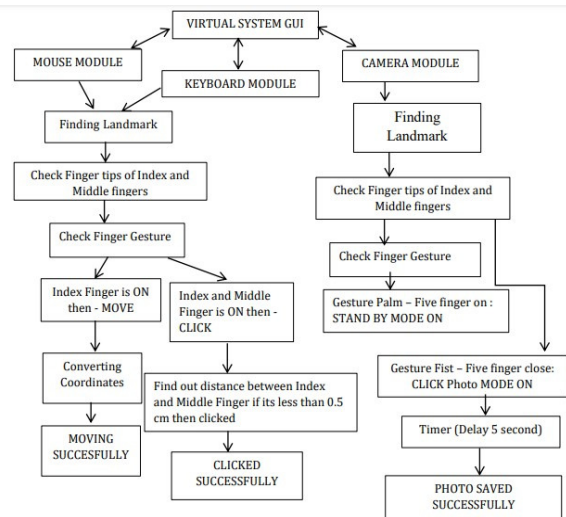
VIRTUAL SYSTEM GUI

MOUSE MODULE

KEYBOARD MODULE

CAMERA MODULE

Finding Landmark

Finding Landmark

Check Finger tips of Index and Middle fingers

Check Finger tips of Index and Middle fingers

Check Finger Gesture

Check Finger Gesture

Index Finger is ON then - MOVE

Index and Middle Finger is ON then - CLICK

Gesture Palm – Five finger on : STAND BY MODE ON

Converting Coordinates

Find out distance between Index and Middle Finger if its less than 0.5 cm then clicked

Gesture Fist – Five finger close: CLICK Photo MODE ON

MOVING SUCCESFULLY

Timer (Delay 5 second)

CLICKED SUCCESSFULLY

PHOTO SAVED SUCCESSFULLY